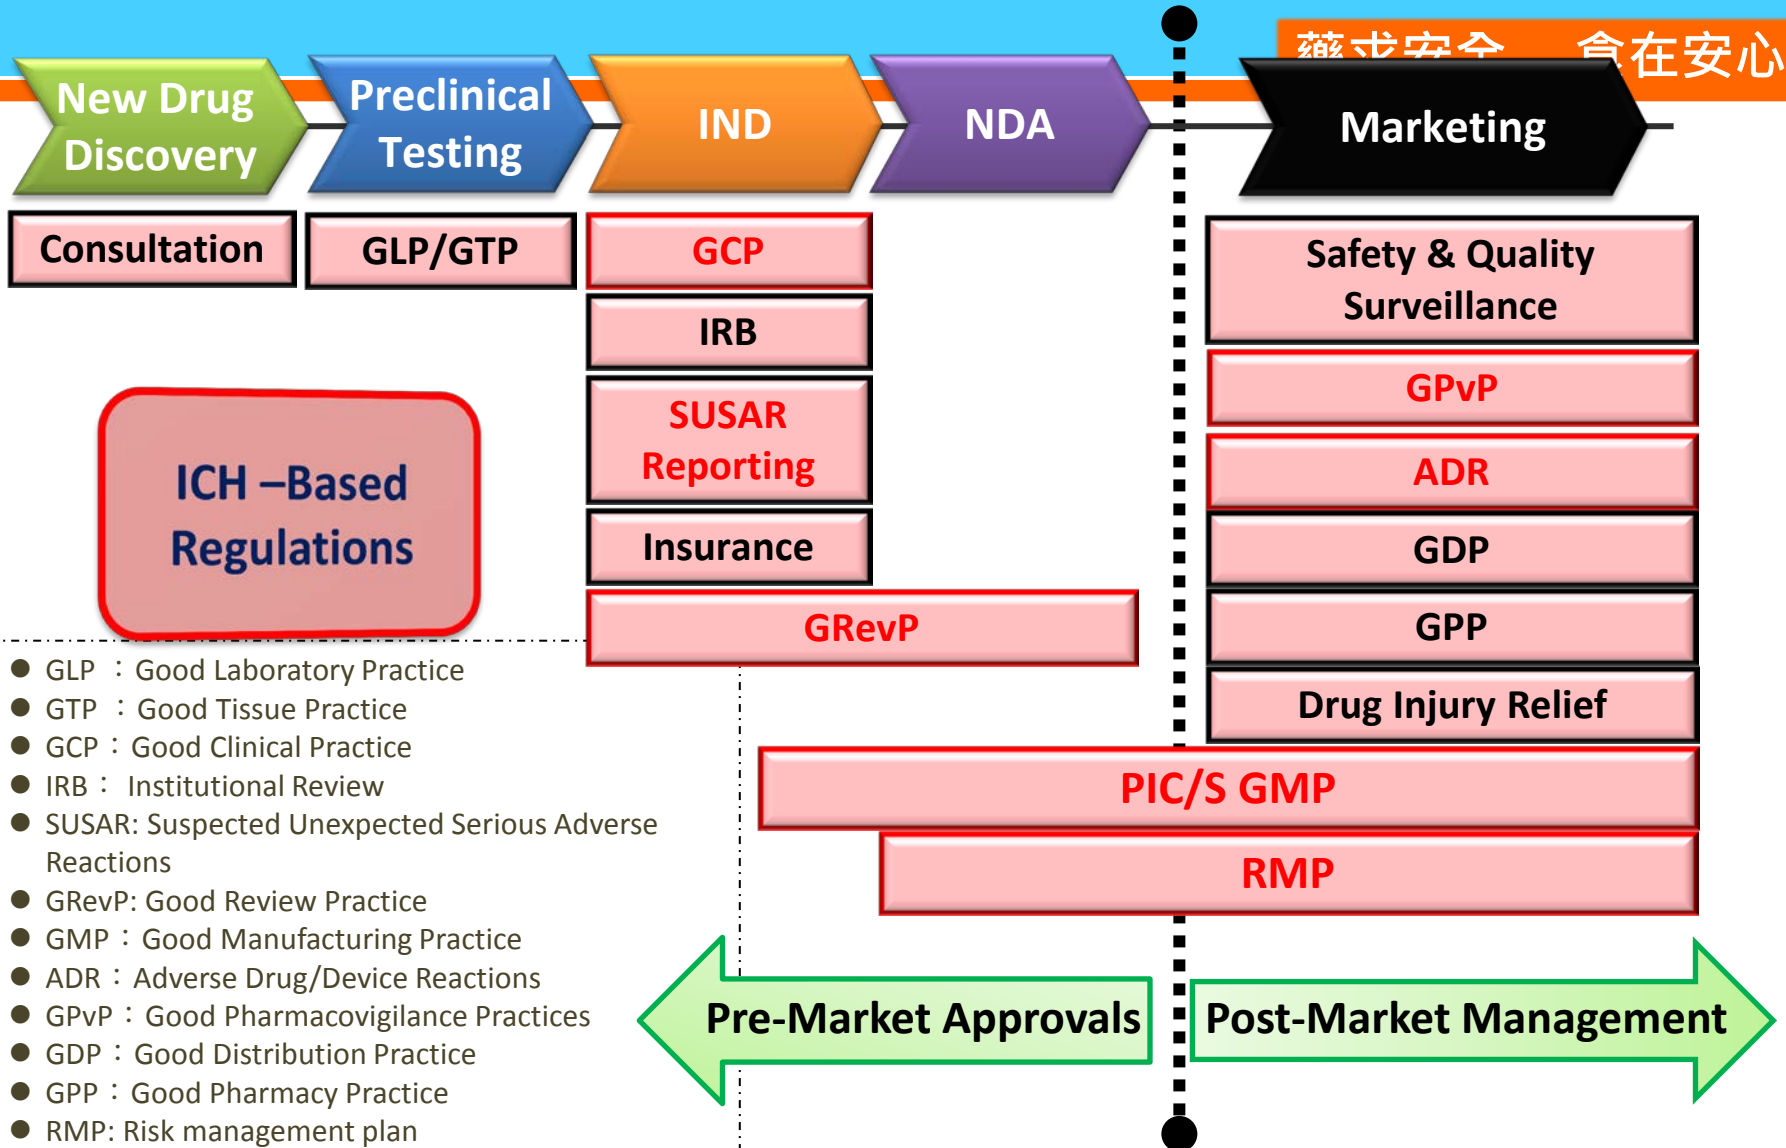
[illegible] 食在安心

New Drug Discovery

Preclinical Testing

IND

NDA

Marketing

Consultation

GLP/GTP

GCP

IRB

SUSAR Reporting

Insurance

GRevP

Safety & Quality Surveillance

GPvP

ADR

GDP

GPP

Drug Injury Relief

PIC/S GMP

RMP

ICH –Based Regulations

- GLP ：Good Laboratory Practice
- GTP ：Good Tissue Practice
- GCP：Good Clinical Practice
- IRB： Institutional Review
- SUSAR: Suspected Unexpected Serious Adverse Reactions
- GRevP: Good Review Practice
- GMP：Good Manufacturing Practice
- ADR：Adverse Drug/Device Reactions
- GPvP：Good Pharmacovigilance Practices
- GDP：Good Distribution Practice
- GPP：Good Pharmacy Practice
- RMP: Risk management plan

Pre-Market Approvals

Post-Market Management